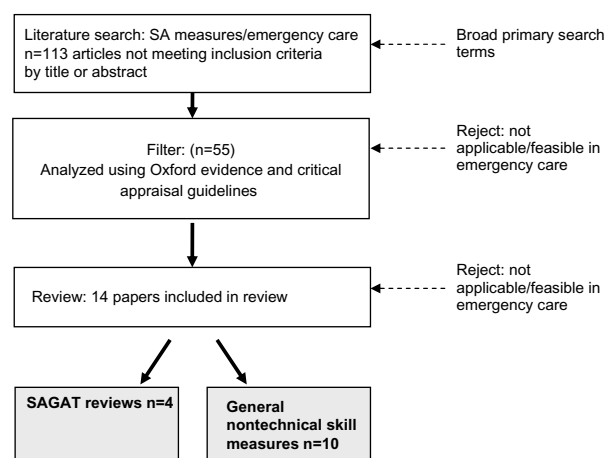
Literature search: SA measures/emergency care n=113 articles not meeting inclusion criteria by title or abstract

Broad primary search terms

Filter: (n=55)
Analyzed using Oxford evidence and critical appraisal guidelines

Reject: not applicable/feasible in emergency care

Review: 14 papers included in review

Reject: not applicable/feasible in emergency care

SAGAT reviews n=4

General nontechnical skill measures n=10